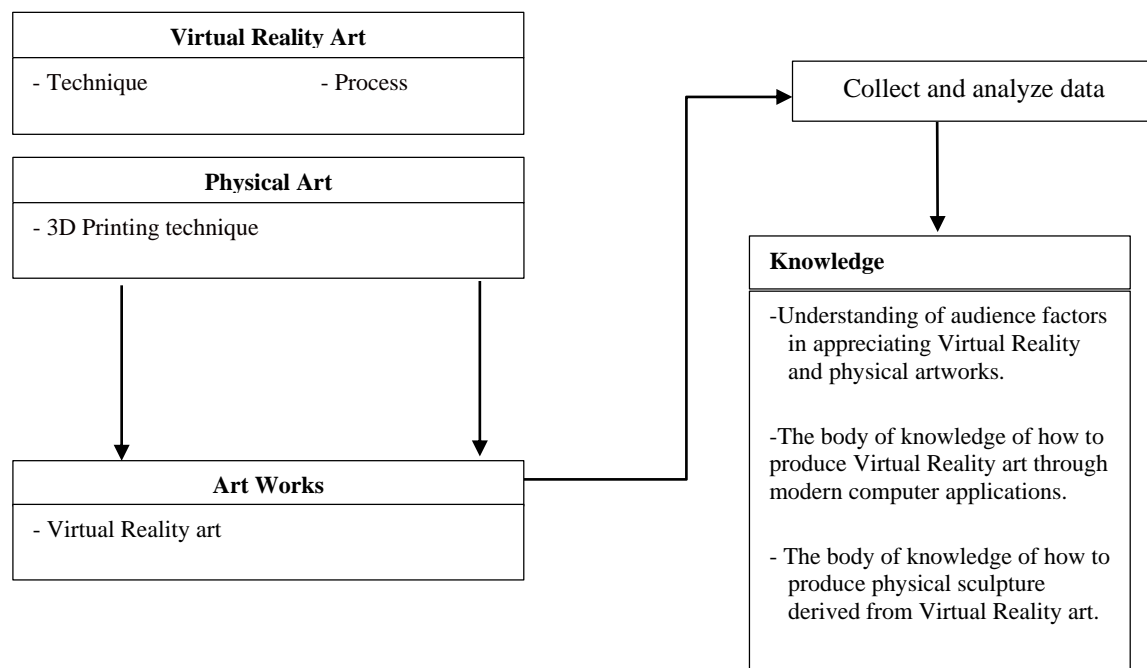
Virtual Reality Art

- Technique
- Process

Physical Art

- 3D Printing technique

Art Works

- Virtual Reality art

Collect and analyze data

Knowledge

-Understanding of audience factors in appreciating Virtual Reality and physical artworks.

-The body of knowledge of how to produce Virtual Reality art through modern computer applications.

- The body of knowledge of how to produce physical sculpture derived from Virtual Reality art.